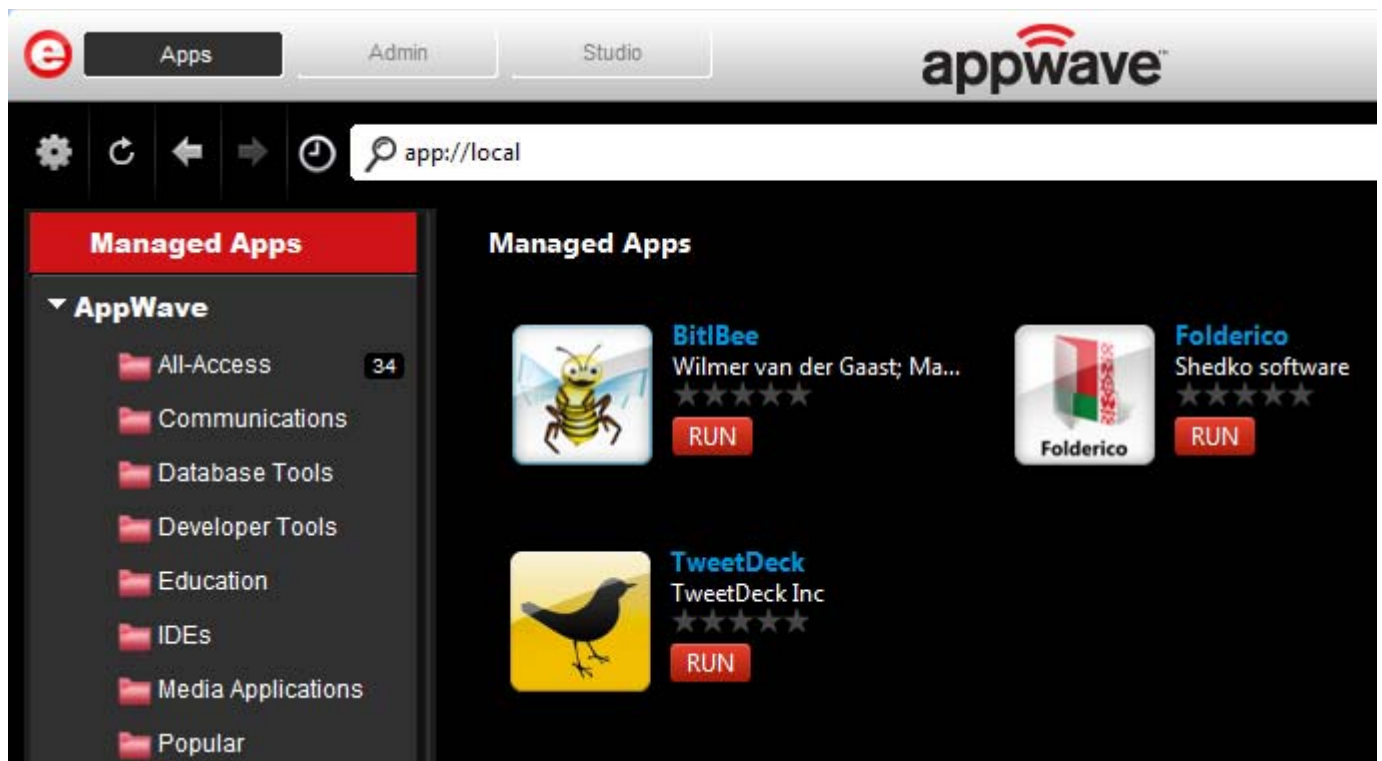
e Apps Admin Studio

appwave™

app://local

Managed Apps

▾ AppWave

All-Access 34

Communications

Database Tools

Developer Tools

Education

IDEs

Media Applications

Popular

Managed Apps

BitlBee
Wilmer van der Gaast; Ma...
RUN

Folderico
Shedko software
RUN

Folderico

TweetDeck
TweetDeck Inc
RUN